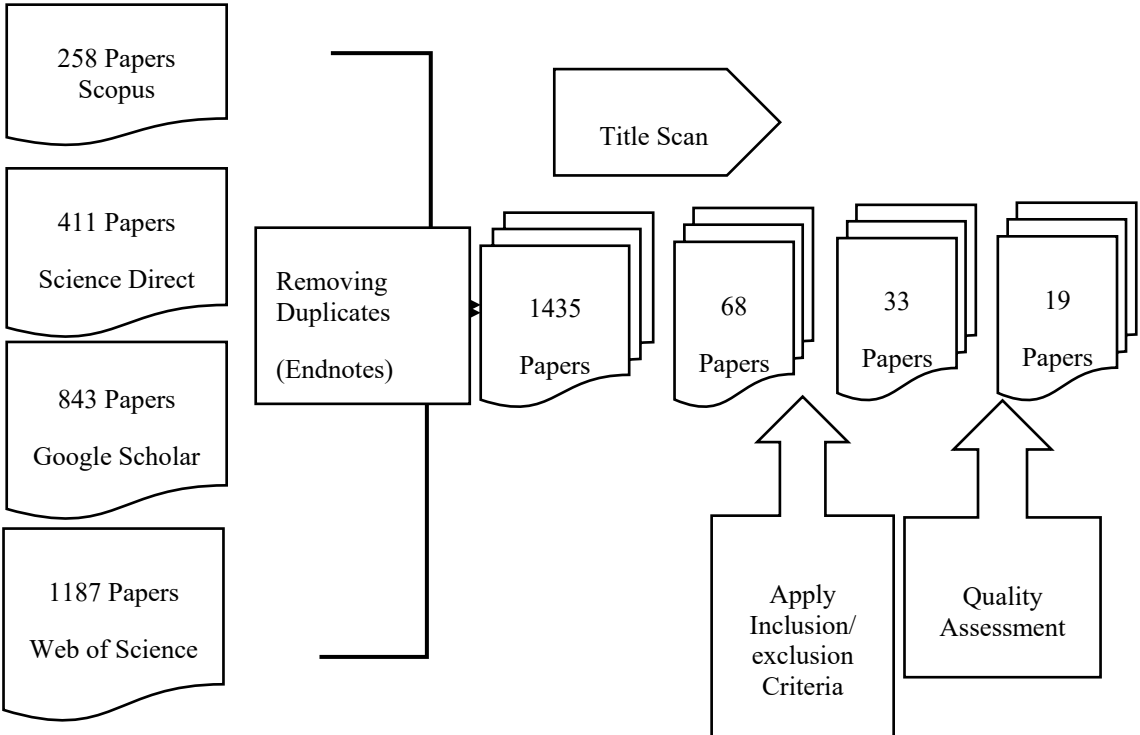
258 Papers
Scopus

411 Papers
Science Direct

843 Papers
Google Scholar

1187 Papers
Web of Science

Removing Duplicates
(Endnotes)

Title Scan

1435
Papers

68
Papers

33
Papers

19
Papers

Apply Inclusion/ exclusion Criteria

Quality Assessment